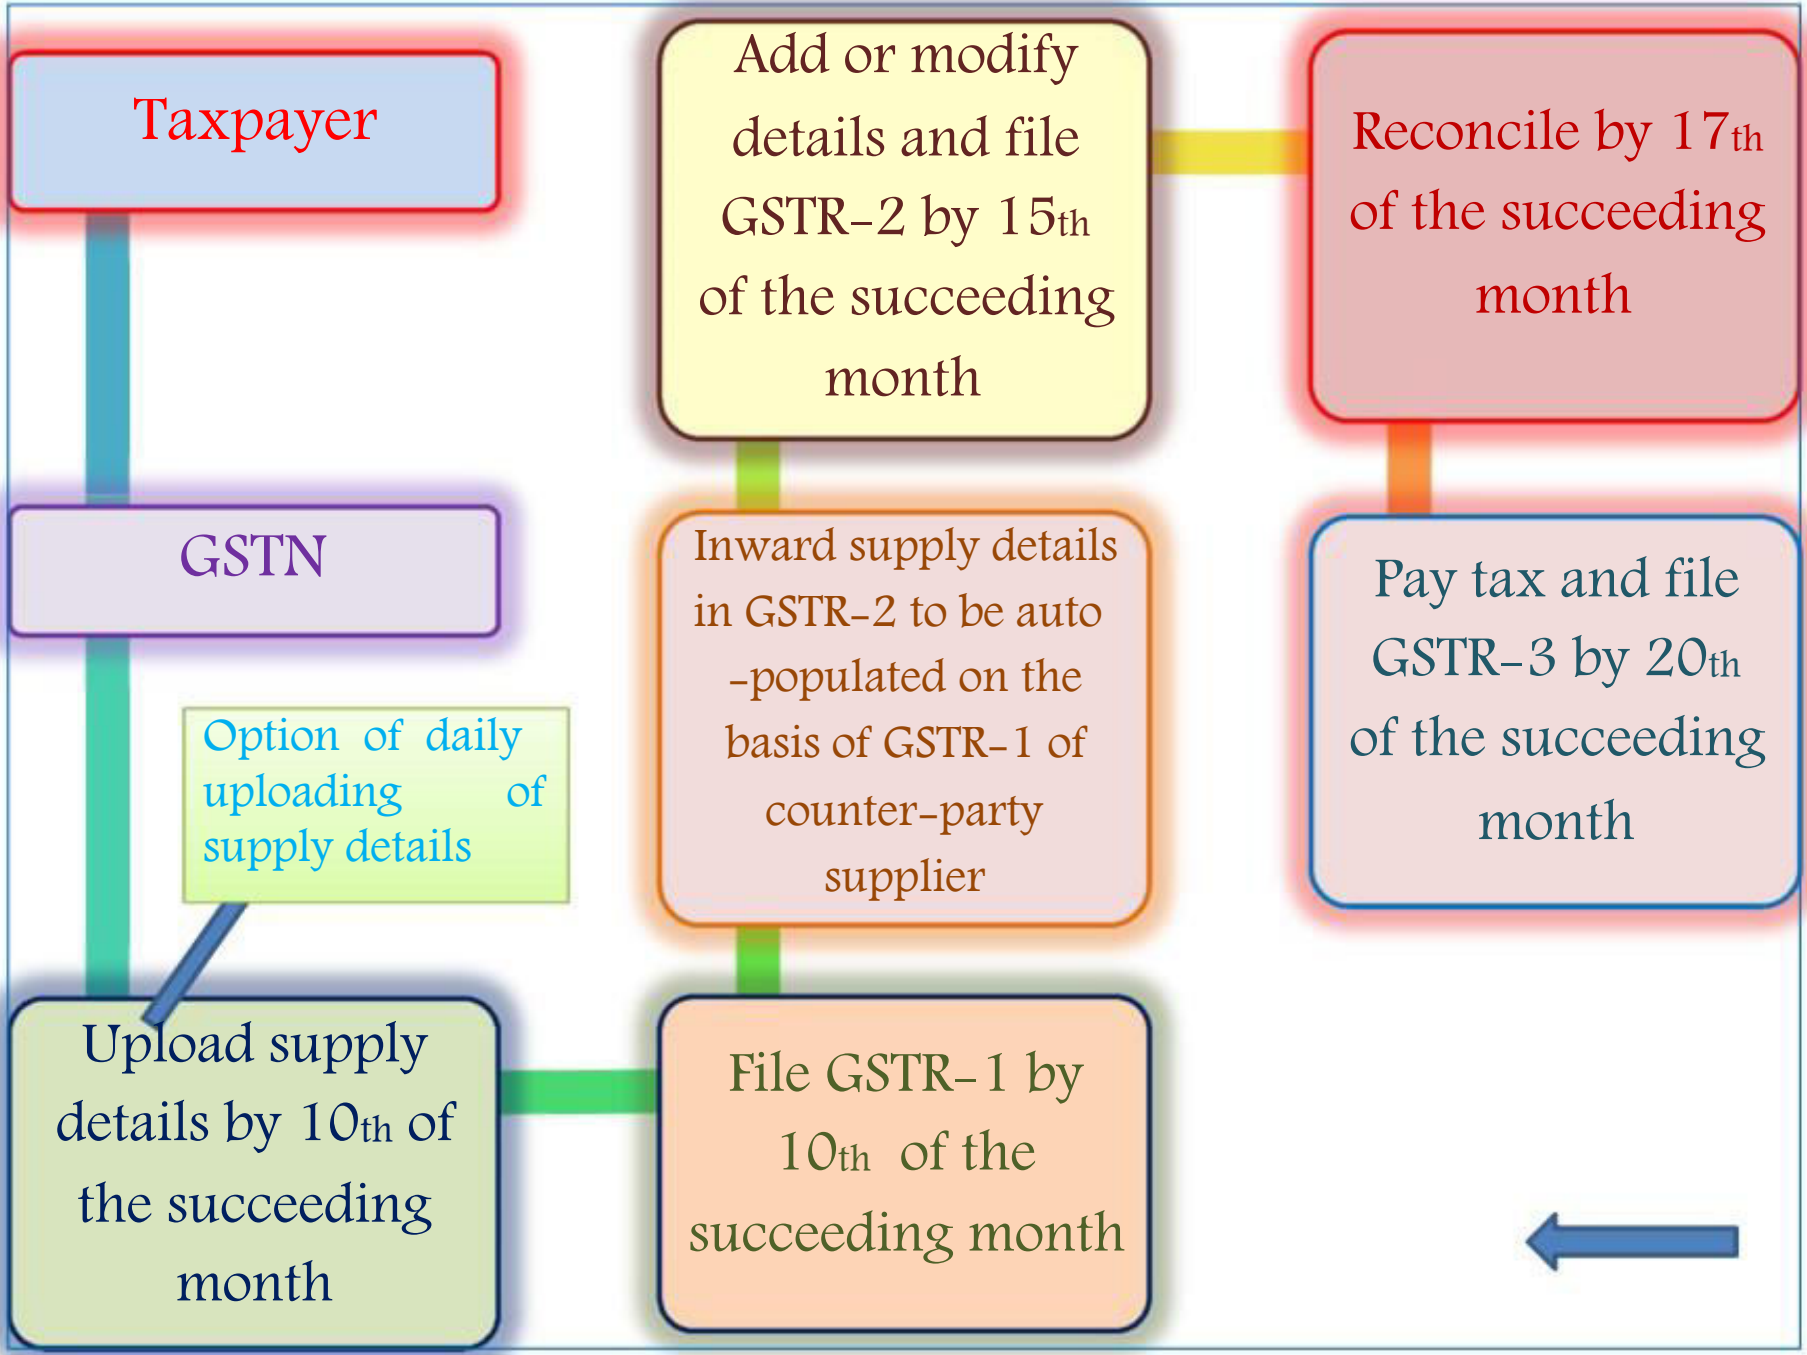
Taxpayer

GSTN

Option of daily uploading of supply details

Upload supply details by 10th of the succeeding month

Add or modify details and file GSTR-2 by 15th of the succeeding month

Inward supply details in GSTR-2 to be auto -populated on the basis of GSTR-1 of counter-party supplier

File GSTR-1 by 10th of the succeeding month

Reconcile by 17th of the succeeding month

Pay tax and file GSTR-3 by 20th of the succeeding month